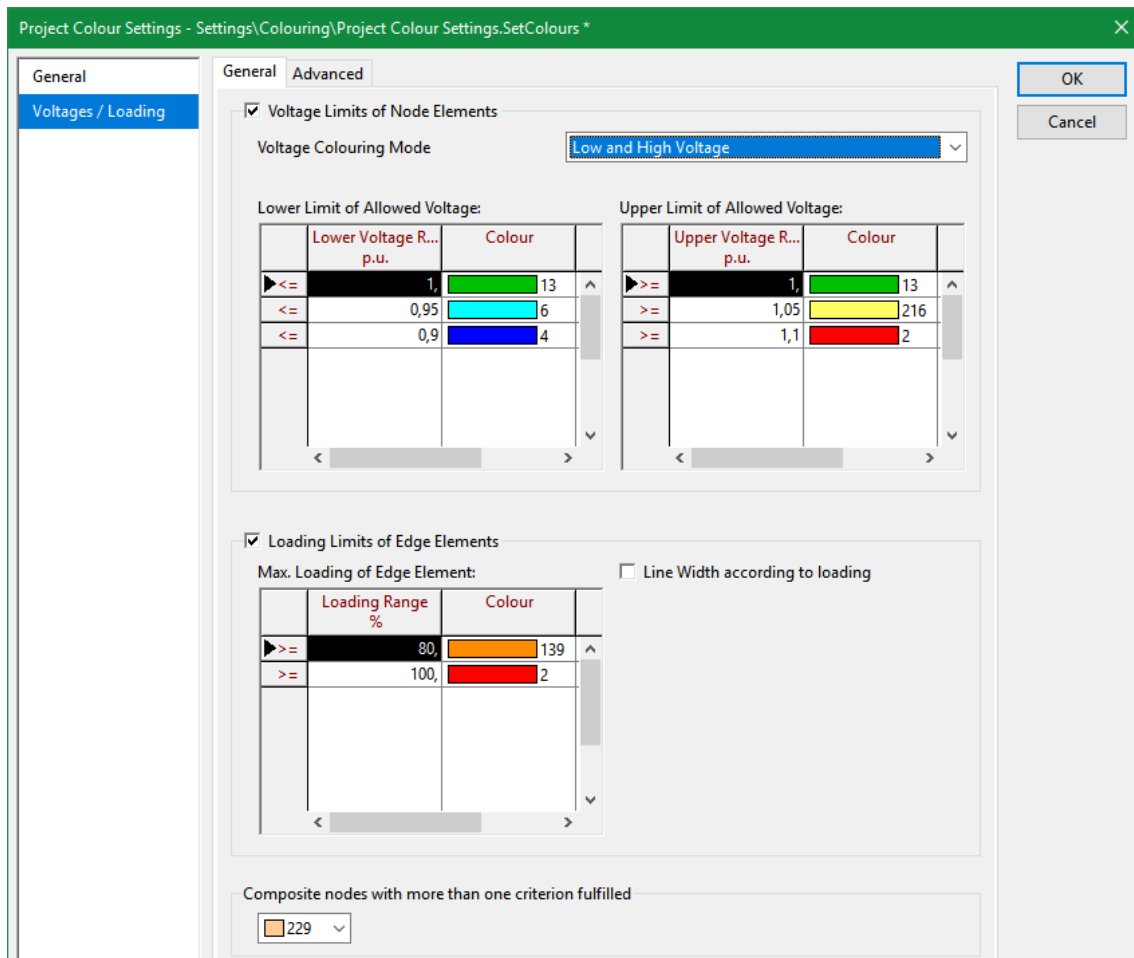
Project Colour Settings - Settings\Colouring\Project Colour Settings.SetColours *

General
Voltages / Loading

General | Advanced

OK
Cancel

Voltage Limits of Node Elements

Voltage Colouring Mode: Low and High Voltage

Lower Limit of Allowed Voltage:

| | Lower Voltage R... p.u. | Colour |
|---|---|---|
| <= | 1, | 13 |
| <= | 0,95 | 6 |
| <= | 0,9 | 4 |

Upper Limit of Allowed Voltage:

| | Upper Voltage R... p.u. | Colour |
|---|---|---|
| >= | 1, | 13 |
| >= | 1,05 | 216 |
| >= | 1,1 | 2 |

Loading Limits of Edge Elements

Max. Loading of Edge Element:

| | Loading Range % | Colour |
|---|---|---|
| >= | 80, | 139 |
| >= | 100, | 2 |

Line Width according to loading

Composite nodes with more than one criterion fulfilled

229